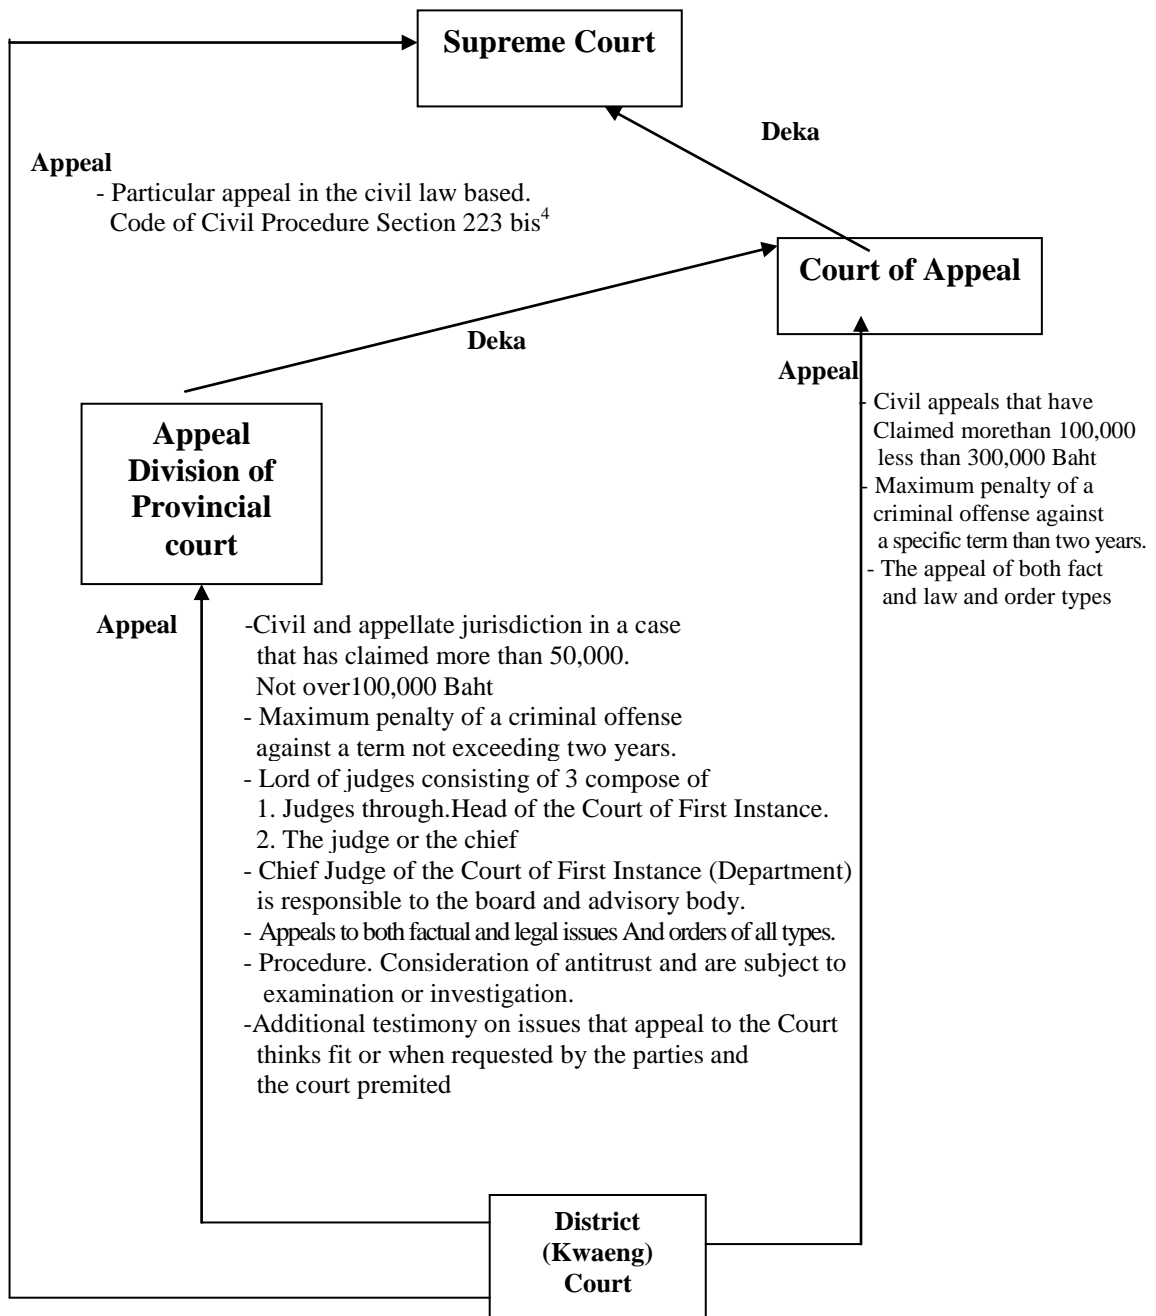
Supreme Court

Deka

Appeal
- Particular appeal in the civil law based. Code of Civil Procedure Section 223 bis$^4$

Court of Appeal

Deka

Appeal
- Civil appeals that have Claimed morethan 100,000 less than 300,000 Baht
- Maximum penalty of a criminal offense against a specific term than two years.
- The appeal of both fact and law and order types

Appeal Division of Provincial court

Appeal

-Civil and appellate jurisdiction in a case that has claimed more than 50,000. Not over100,000 Baht
- Maximum penalty of a criminal offense against a term not exceeding two years.
- Lord of judges consisting of 3 compose of
1. Judges through.Head of the Court of First Instance.
2. The judge or the chief
- Chief Judge of the Court of First Instance (Department) is responsible to the board and advisory body.
- Appeals to both factual and legal issues And orders of all types.
- Procedure. Consideration of antitrust and are subject to examination or investigation.
-Additional testimony on issues that appeal to the Court thinks fit or when requested by the parties and the court premited

District (Kwaeng) Court